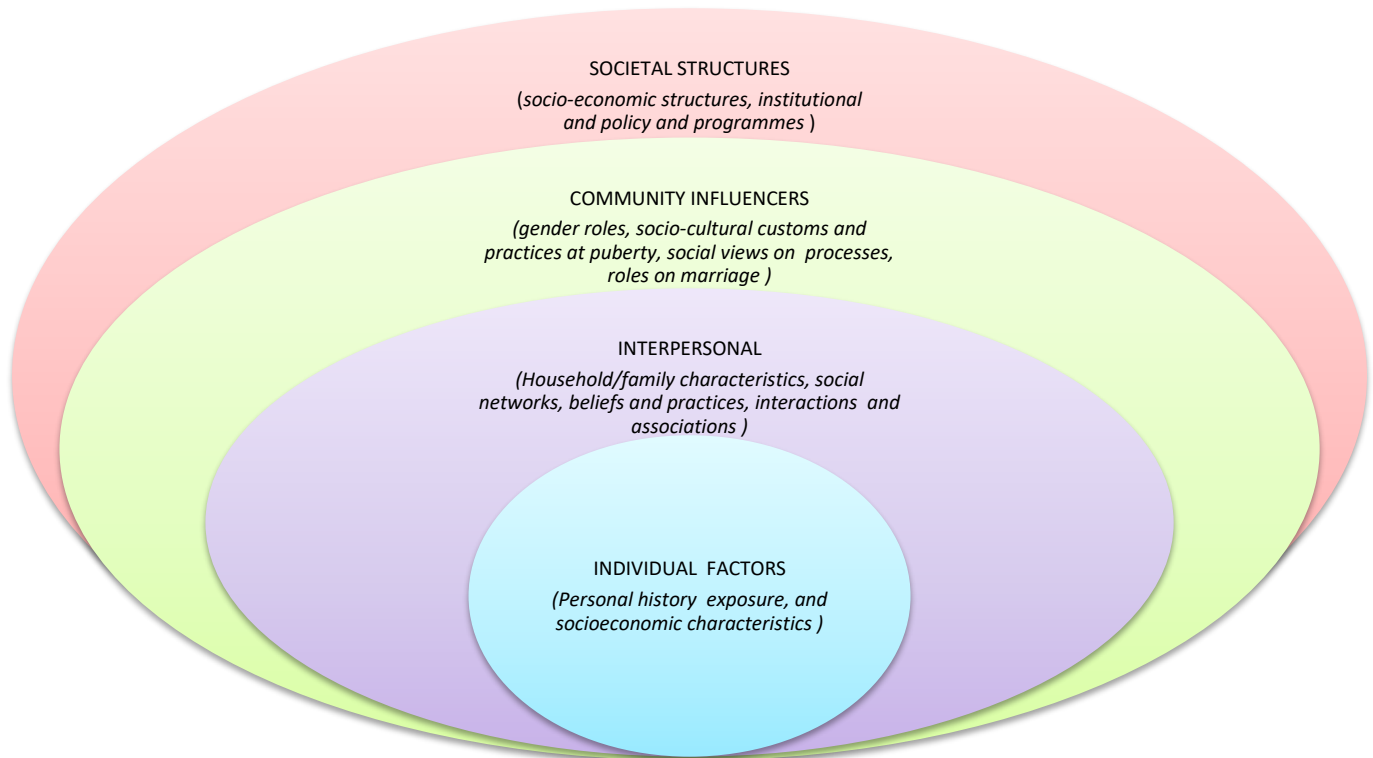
SOCIETAL STRUCTURES

(socio-economic structures, institutional and policy and programmes )

COMMUNITY INFLUENCERS

(gender roles, socio-cultural customs and practices at puberty, social views on processes, roles on marriage )

INTERPERSONAL

(Household/family characteristics, social networks, beliefs and practices, interactions and associations )

INDIVIDUAL FACTORS

(Personal history exposure, and socioeconomic characteristics )